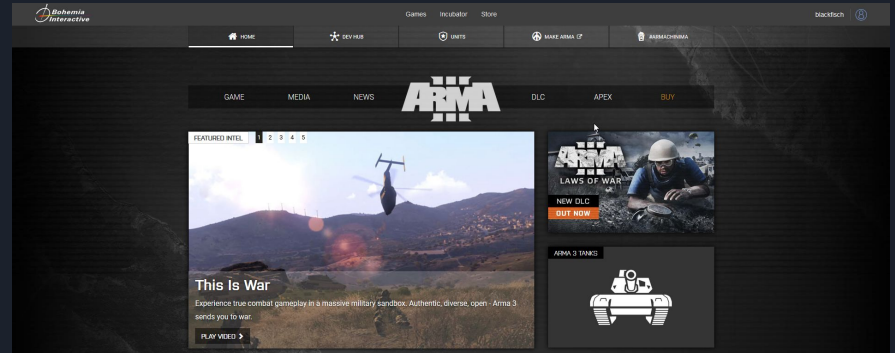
Bohemia Interactive

Games Incubator Store

blackfisch

HOME DEV HUB UNITS MAKE ARMA #ARMACHINIMA

GAME MEDIA NEWS ARMA III DLC APEX BUY

FEATURED INTEL 1 2 3 4 5

This Is War

Experience true combat gameplay in a massive military sandbox. Authentic, diverse, open - Arma 3 sends you to war.

PLAY VIDEO

ARMA III LAWS OF WAR

NEW DLC

OUT NOW

ARMA 3 TANKS